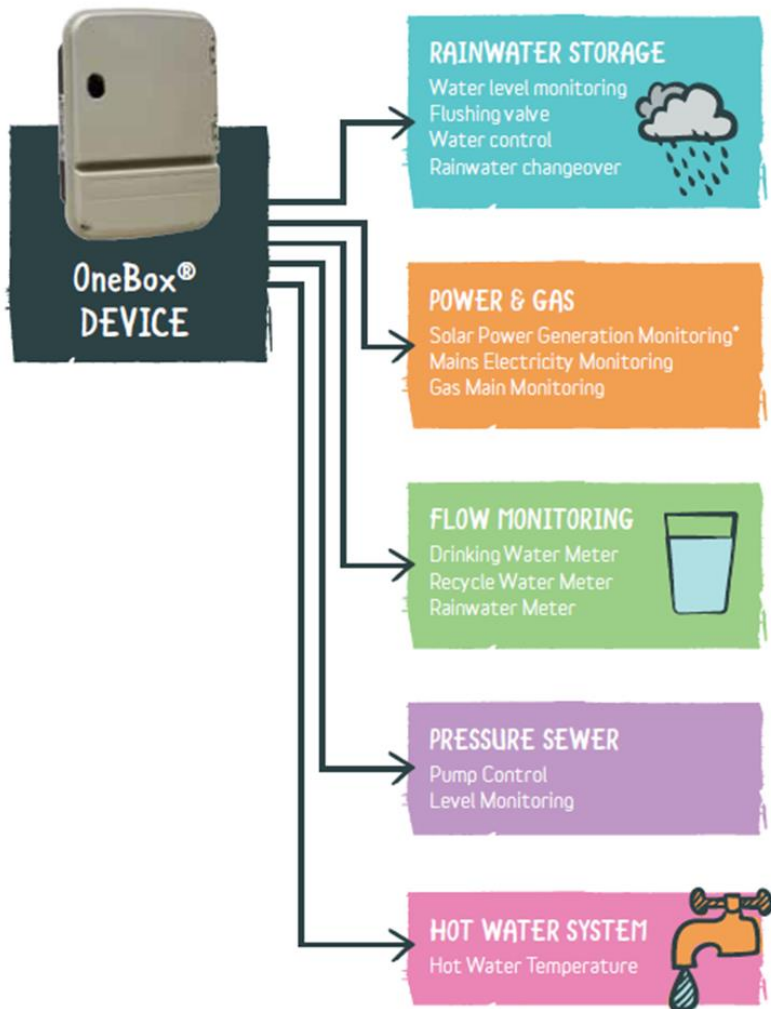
OneBox®
DEVICE

RAINWATER STORAGE
Water level monitoring
Flushing valve
Water control
Rainwater changeover

POWER & GAS
Solar Power Generation Monitoring*
Mains Electricity Monitoring
Gas Main Monitoring

FLOW MONITORING
Drinking Water Meter
Recycle Water Meter
Rainwater Meter

PRESSURE SEWER
Pump Control
Level Monitoring

HOT WATER SYSTEM
Hot Water Temperature